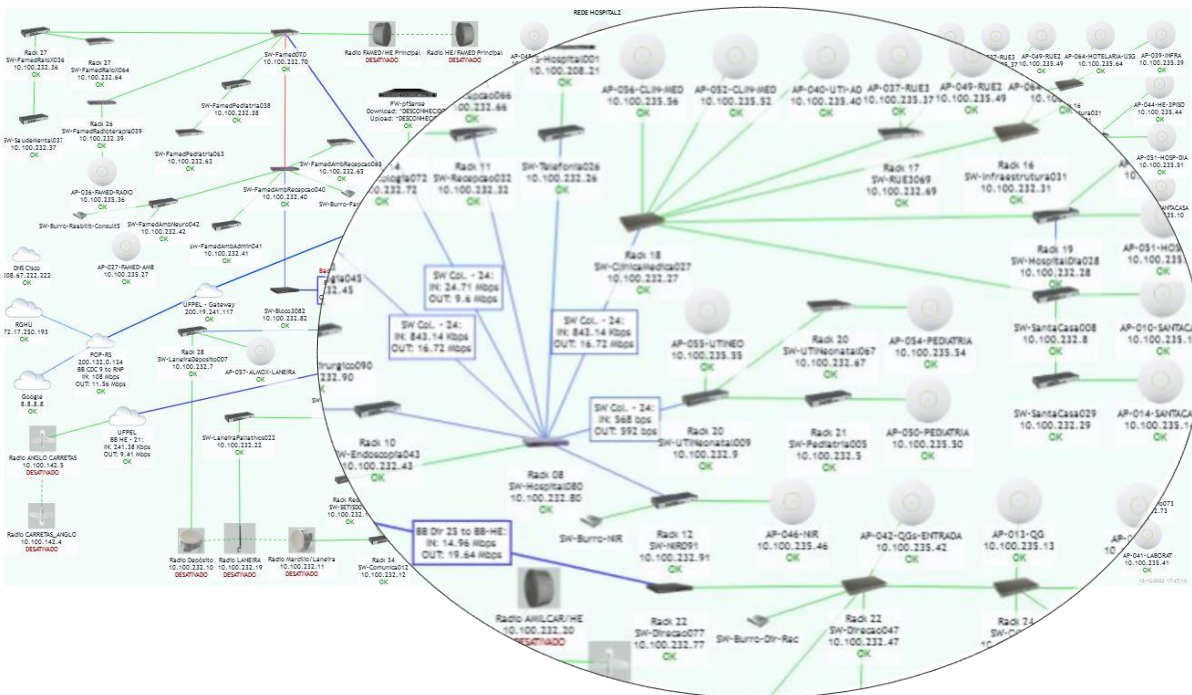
REDE HOSPITAL2

Rack 27
SW-FamedRaioX036
10.100.232.36
OK

Rack 27
SW-FamedRaioX064
10.100.232.64
OK

SW-Famed070
10.100.232.70
OK

Radio FAMED/HE Principal
DESATIVADO

Radio HE/FAMED Principal
DESATIVADO

Rack 26
SW-FamedRadioterapia039
10.100.232.39
OK

SW-FamedPediatria038
10.100.232.38
OK

SW-SaudeMental037
10.100.232.37
OK

SW-FamedPediatria063
10.100.232.63
OK

FW-pfSense
Download: *DESCONHECIDO
Upload: *DESCONHECIDO

SW-FamedAmbRecepcao065
10.100.232.65
OK

AP-036-FAMED-RADIO
10.100.235.36
OK

SW-FamedAmbRecepcao040
10.100.232.40
OK

SW-Burro-Reabilit-Consult5

SW-FamedAmbNeuro042
10.100.232.42
OK

SW-FamedAmbAdmin041
10.100.232.41
OK

DNS Cisco
208.67.222.222
OK

AP-027-FAMED-AMB
10.100.235.27
OK

UFPEL - Gateway
200.19.241.117
OK

SW-Bloco3082
10.100.232.82
OK

RGHU
72.17.230.193
OK

POP-RS
200.132.0.134
BB CDC 9 to RNP
IN: 108 Mbps
OUT: 11.56 Mbps
OK

Rack 28
SW-LaneiraDeposito007
10.100.232.7
OK

AP-057-ALMOX-LANEIRA

Google
8.8.8.8
OK

UFPEL
BB HE - 21;
IN: 241.38 Kbps
OUT: 9.41 Mbps
OK

SW-LaneiraPaliativos022
10.100.232.22
OK

Radio ANGLO CARRETAS
10.100.142.5
DESATIVADO

Radio CARRETAS_ANGLO
10.100.142.4
DESATIVADO

Radio Deposito
10.100.232.10
DESATIVADO

Radio LANEIRA
10.100.232.19
DESATIVADO

Radio Marcilio/Laneira
10.100.232.11
DESATIVADO

Rack 34
SW-Comunica012
10.100.232.12
OK

AP-048-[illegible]
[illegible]-Hospital001
10.100.208.21

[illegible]pcao066
10.100.232.66
OK

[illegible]ologia072
10.100.232.72
OK

Rack 11
SW-Recepcao032
10.100.232.32
OK

SW-Telefonia026
10.100.232.26
OK

AP-056-CLIN-MED
10.100.235.56
OK

AP-052-CLIN-MED
10.100.235.52
OK

AP-040-UTI-AD
10.100.235.40
OK

AP-037-RUE3
10.100.235.37
OK

AP-049-RUE2
10.100.235.49
OK

AP-064-HOTELARIA-U90
10.100.235.64

AP-039-INFRA
10.100.235.39

AP-044-HE-2PISO
10.100.235.44

AP-051-HOSP-DIA
10.100.235.51

Rack 17
SW-RUE3069
10.100.232.69
OK

Rack 16
SW-Infraestrutura031
10.100.232.31
OK

Rack 18
SW-ClinicaMedica027
10.100.232.27
OK

Rack 19
SW-HospitalDia028
10.100.232.28
OK

AP-051-HOSP
10.100.235.

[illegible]ta045
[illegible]2.45

SW Col. - 24:
IN: 24.71 Mbps
OUT: 9.6 Mbps

SW Col. - 24:
IN: 843.14 Kbps
OUT: 16.72 Mbps

SW Col. - 24:
IN: 843.14 Kbps
OUT: 16.72 Mbps

AP-055-UTINEO
10.100.235.55
OK

Rack 20
SW-UTINeonatal067
10.100.232.67
OK

AP-054-PEDIATRIA
10.100.235.54
OK

SW-SantaCasa008
10.100.232.8
OK

AP-010-SANTACA
10.100.235.1

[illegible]irurgico090
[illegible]2.90

SW Col. - 24:
IN: 568 bps
OUT: 392 bps

Rack 20
SW-UTINeonatal009
10.100.232.9
OK

Rack 21
SW-Pediatria005
10.100.232.5
OK

AP-050-PEDIATRIA
10.100.235.50
OK

SW-SantaCasa029
10.100.232.29
OK

AP-014-SANTACA
10.100.235.1

Rack 10
SW-Endoscopia043
10.100.232.43
OK

Rack 08
SW-Hospital080
10.100.232.80
OK

Rack 12
SW-NIR091
10.100.232.91
OK

AP-046-NIR
10.100.235.46
OK

AP-042-QGs-ENTRADA
10.100.235.42
OK

AP-013-QG
10.100.235.13
OK

AP-041-LABORAT
10.100.235.41

SW-Burro-NIR

BB Dtr 25 to BB-HE:
IN: 14.96 Mbps
OUT: 19.64 Mbps

Radio AMILCAR/HE
10.100.232.20
DESATIVADO

Rack 22
SW-Direcao077
10.100.232.77
OK

SW-Burro-Dir-Rec

Rack 22
SW-Direcao047
10.100.232.47
OK

Rack 24
SW-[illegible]